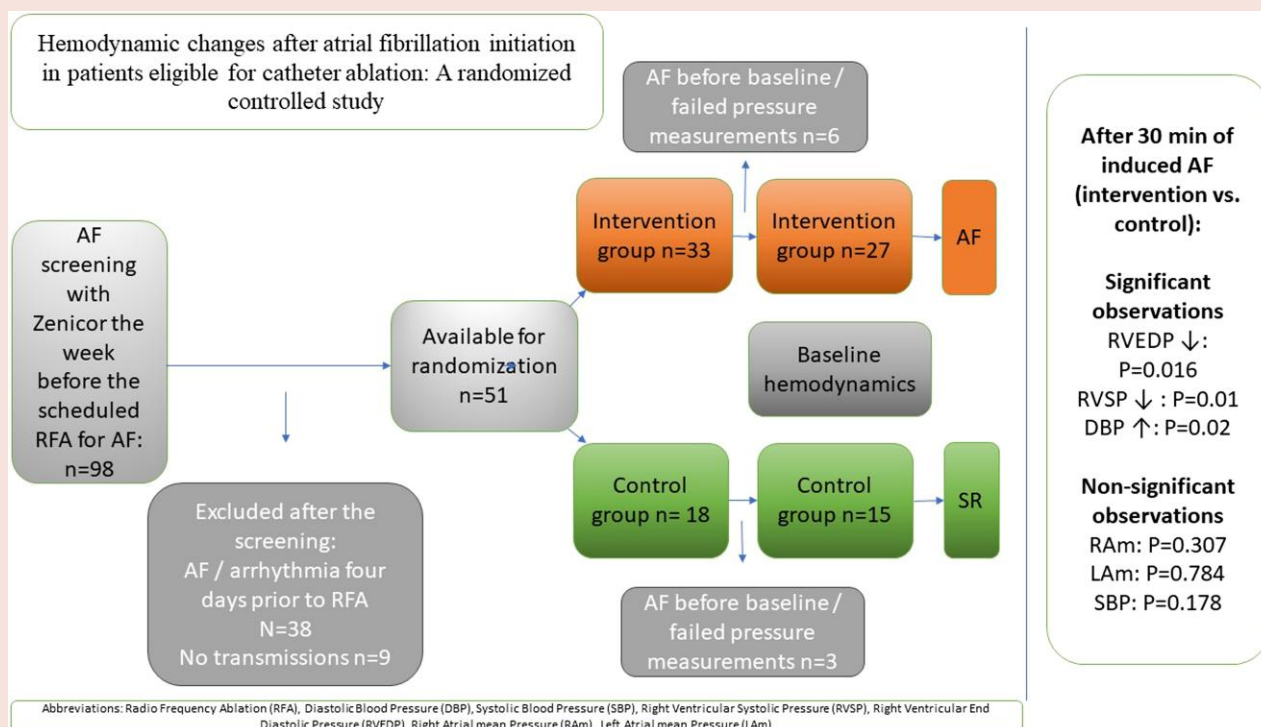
Hemodynamic changes after atrial fibrillation initiation in patients eligible for catheter ablation: A randomized controlled study

AF screening with Zenicor the week before the scheduled RFA for AF: n=98

Excluded after the screening: AF / arrhythmia four days prior to RFA N=38 No transmissions n=9

Available for randomization n=51

AF before baseline / failed pressure measurements n=6

Intervention group n=33

Intervention group n=27

AF

Baseline hemodynamics

Control group n= 18

Control group n=15

SR

AF before baseline / failed pressure measurements n=3

After 30 min of induced AF (intervention vs. control):

Significant observations
RVEDP ↓: P=0.016
RVSP ↓ : P=0.01
DBP ↑: P=0.02

Non-significant observations
RAm: P=0.307
LAm: P=0.784
SBP: P=0.178

Abbreviations: Radio Frequency Ablation (RFA), Diastolic Blood Pressure (DBP), Systolic Blood Pressure (SBP), Right Ventricular Systolic Pressure (RVSP), Right Ventricular End Diastolic Pressure (RVEDP), Right Atrial mean Pressure (RAm), Left Atrial mean Pressure (LAm)